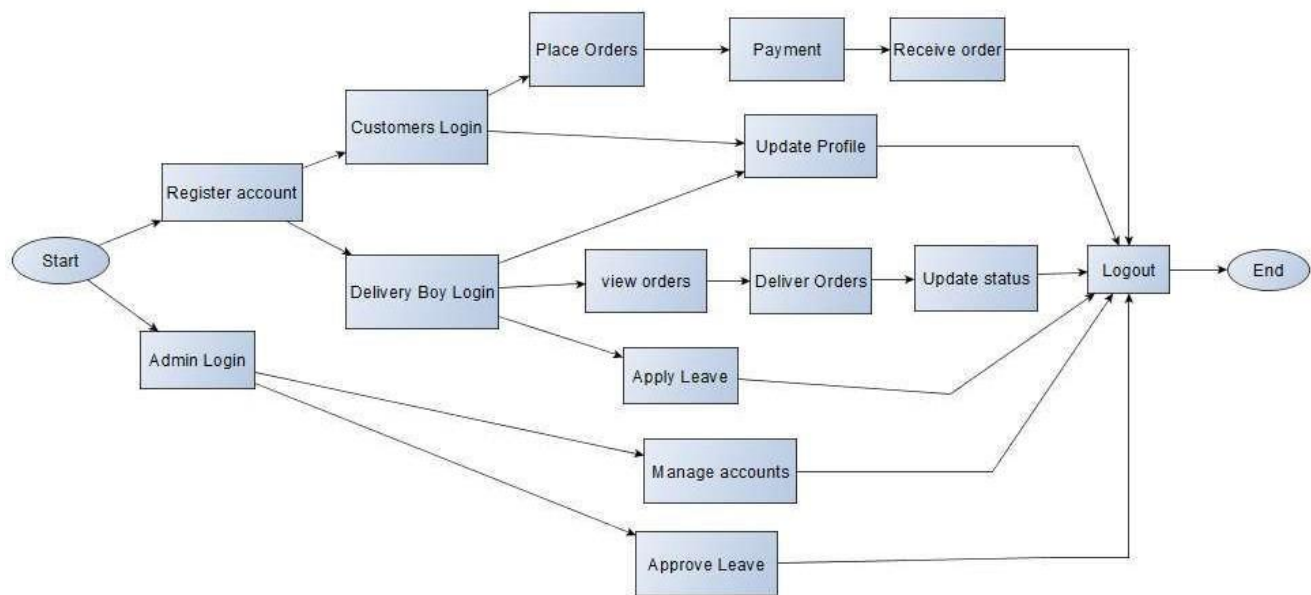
Start
Register account
Admin Login
Customers Login
Delivery Boy Login
Place Orders
Payment
Receive order
Update Profile
view orders
Deliver Orders
Update status
Logout
End
Apply Leave
Manage accounts
Approve Leave